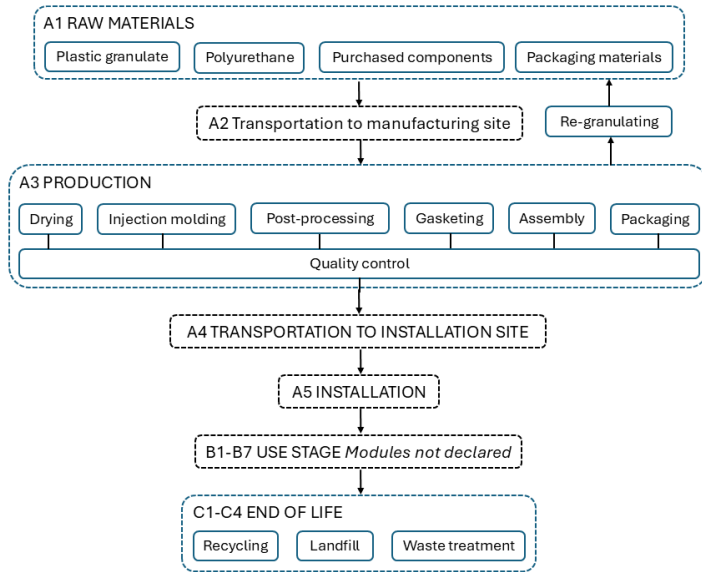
A1 RAW MATERIALS

Plastic granulate

Polyurethane

Purchased components

Packaging materials

A2 Transportation to manufacturing site

Re-granulating

A3 PRODUCTION

Drying

Injection molding

Post-processing

Gasketing

Assembly

Packaging

Quality control

A4 TRANSPORTATION TO INSTALLATION SITE

A5 INSTALLATION

B1-B7 USE STAGE *Modules not declared*

C1-C4 END OF LIFE

Recycling

Landfill

Waste treatment